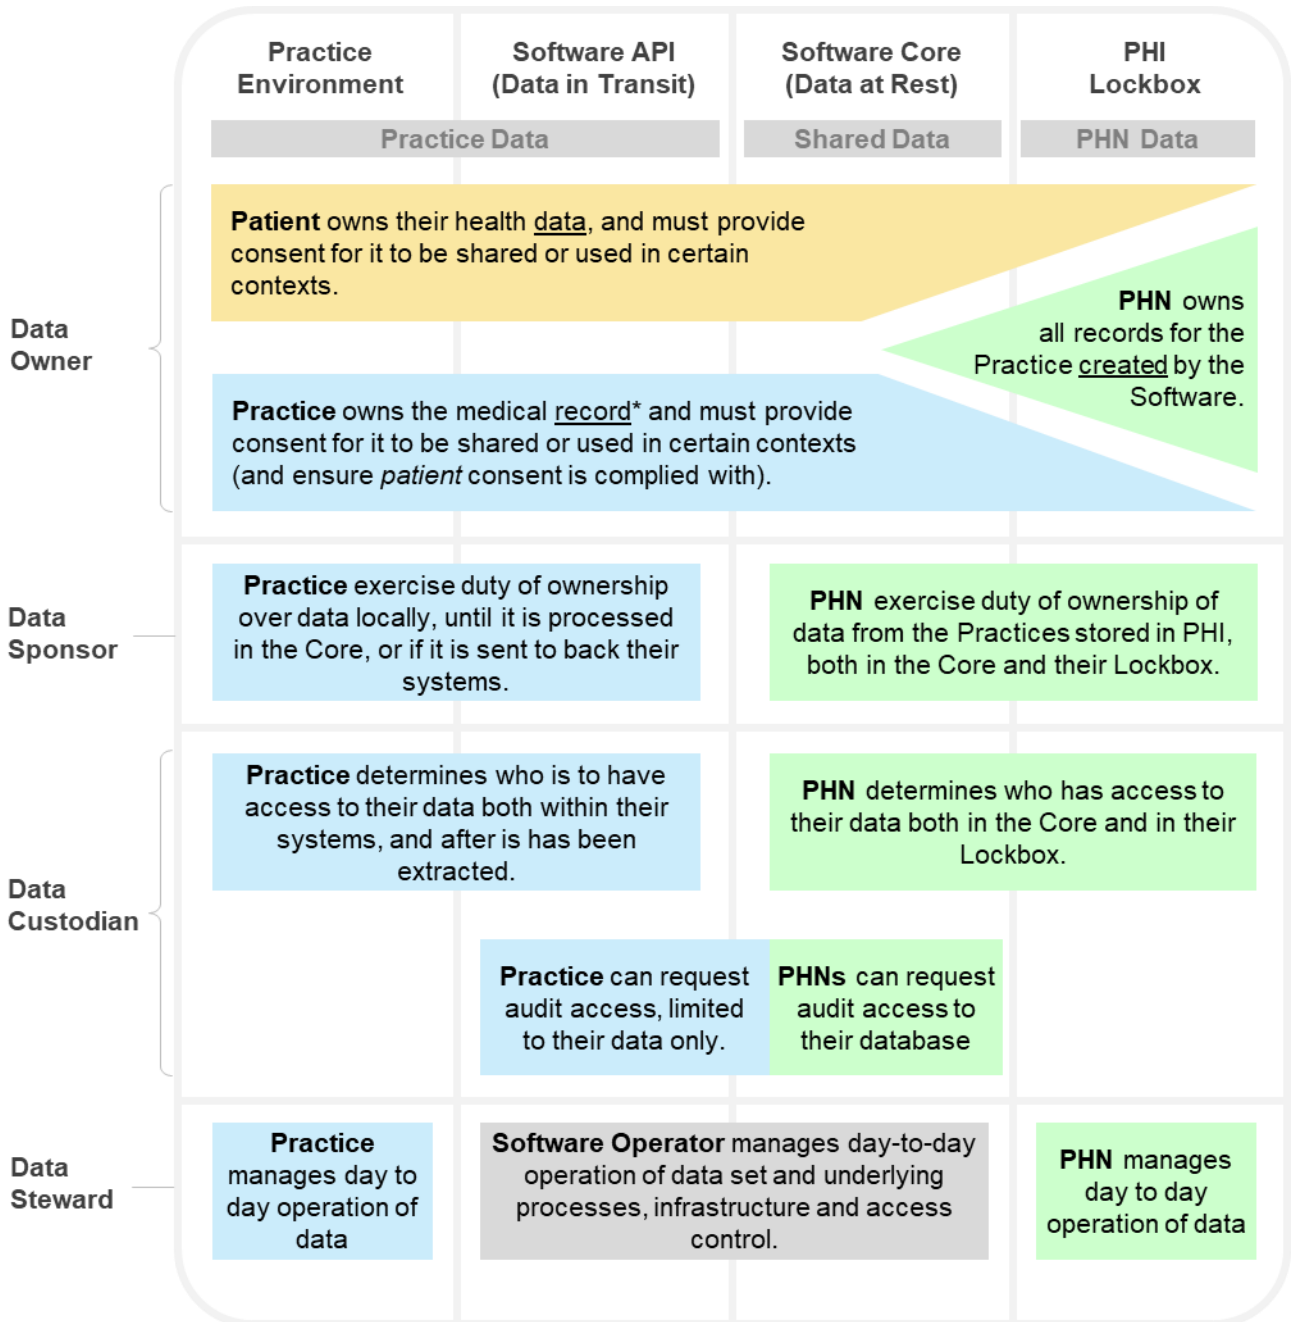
Practice Environment

Software API (Data in Transit)

Software Core (Data at Rest)

PHI Lockbox

Practice Data

Shared Data

PHN Data

Data Owner

**Patient** owns their health data, and must provide consent for it to be shared or used in certain contexts.

**PHN** owns all records for the Practice created by the Software.

**Practice** owns the medical record* and must provide consent for it to be shared or used in certain contexts (and ensure *patient* consent is complied with).

Data Sponsor

**Practice** exercise duty of ownership over data locally, until it is processed in the Core, or if it is sent to back their systems.

**PHN** exercise duty of ownership of data from the Practices stored in PHI, both in the Core and their Lockbox.

Data Custodian

**Practice** determines who is to have access to their data both within their systems, and after is has been extracted.

**PHN** determines who has access to their data both in the Core and in their Lockbox.

**Practice** can request audit access, limited to their data only.

**PHNs** can request audit access to their database

Data Steward

**Practice** manages day to day operation of data

**Software Operator** manages day-to-day operation of data set and underlying processes, infrastructure and access control.

**PHN** manages day to day operation of data